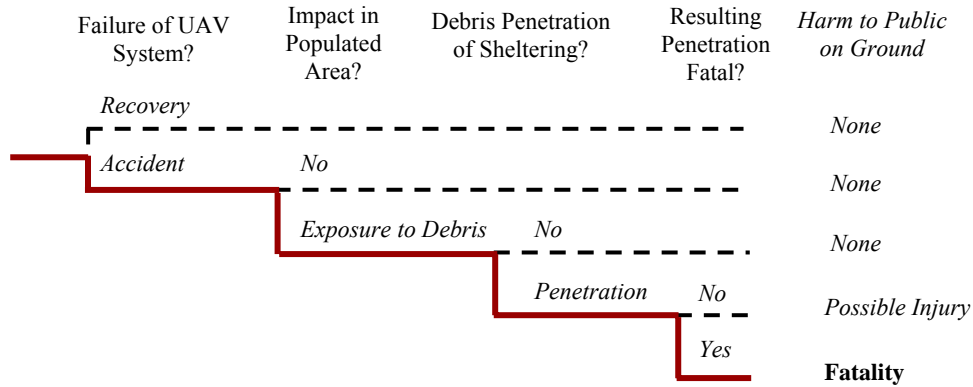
Failure of UAV System?

Impact in Populated Area?

Debris Penetration of Sheltering?

Resulting Penetration Fatal?

Harm to Public on Ground

Recovery

None

Accident

No

None

Exposure to Debris

No

None

Penetration

No

Possible Injury

Yes

Fatality